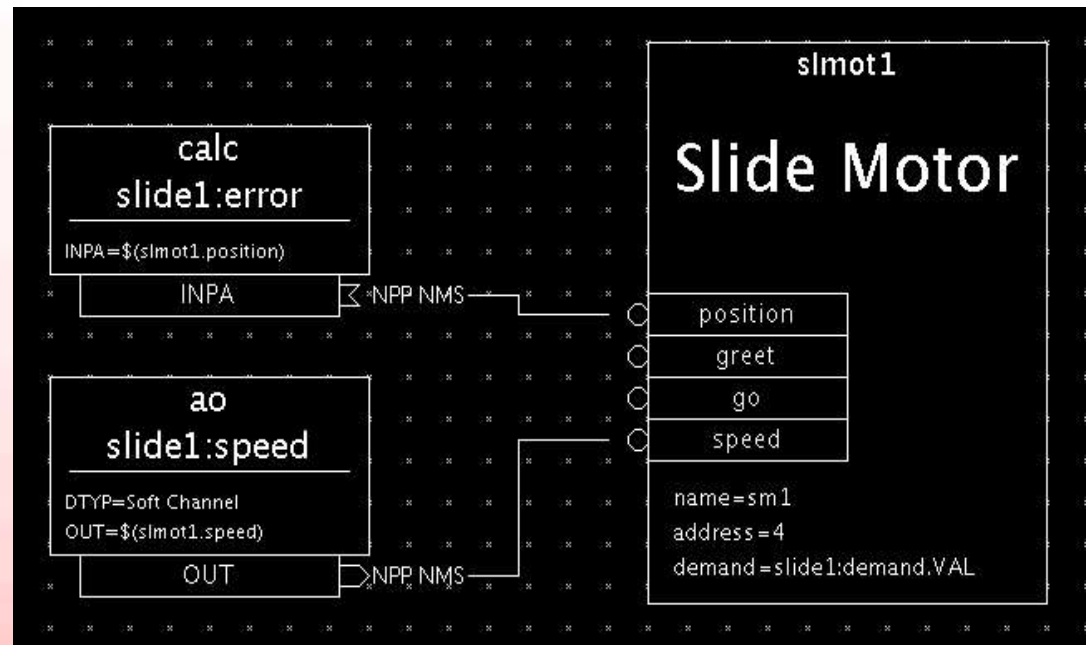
calc
slide1:error

INPA=$(slmot1.position)

INPA

NPP NMS

ao
slide1:speed

DTYP=Soft Channel
OUT=$(slmot1.speed)

OUT

NPP NMS

slmot1

Slide Motor

position
greet
go
speed

name=sm1
address=4
demand=slide1:demand.VAL